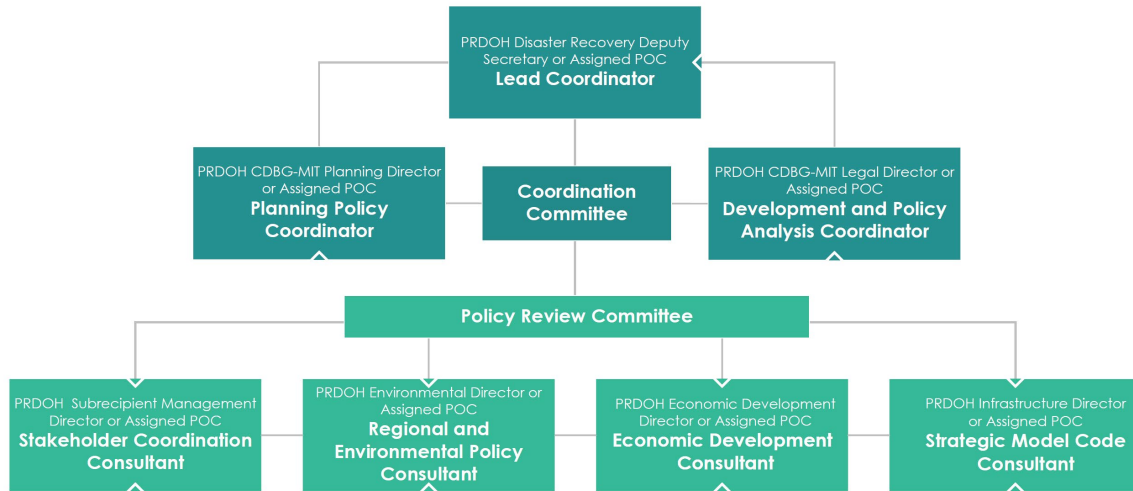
PRDOH Disaster Recovery Deputy Secretary or Assigned POC
Lead Coordinator

PRDOH CDBG-MIT Planning Director or Assigned POC
Planning Policy Coordinator

Coordination Committee

PRDOH CDBG-MIT Legal Director or Assigned POC
Development and Policy Analysis Coordinator

Policy Review Committee

PRDOH Subrecipient Management Director or Assigned POC
Stakeholder Coordination Consultant

PRDOH Environmental Director or Assigned POC
Regional and Environmental Policy Consultant

PRDOH Economic Development Director or Assigned POC
Economic Development Consultant

PRDOH Infrastructure Director or Assigned POC
Strategic Model Code Consultant